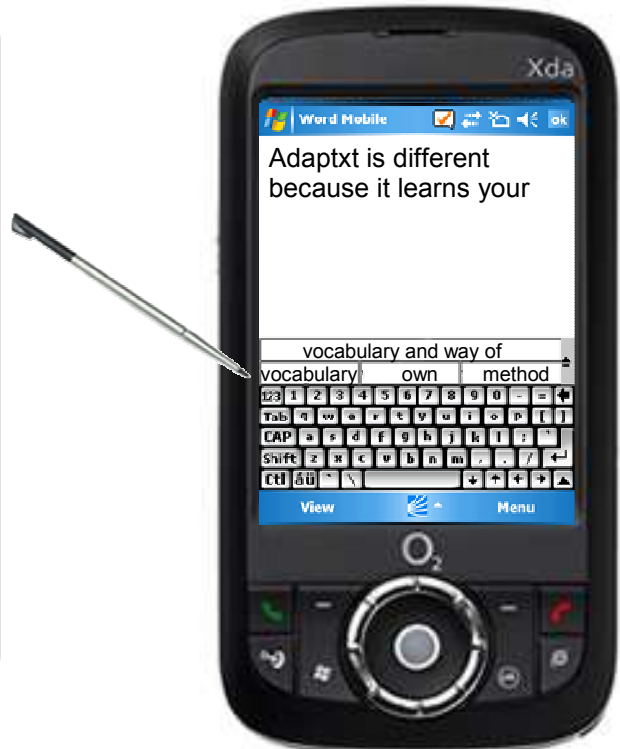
Xda

Word Mobile ok

Adaptxt is different because it learns your

vocabulary and way of

vocabulary | own | method

123 1 2 3 4 5 6 7 8 9 0 - =
Tab q w e r t y u i o p [ ]
CAP a s d f g h j k l ; '
Shift z x c v b n m , . /
Ctl áü ` \

View Menu

$O_2$